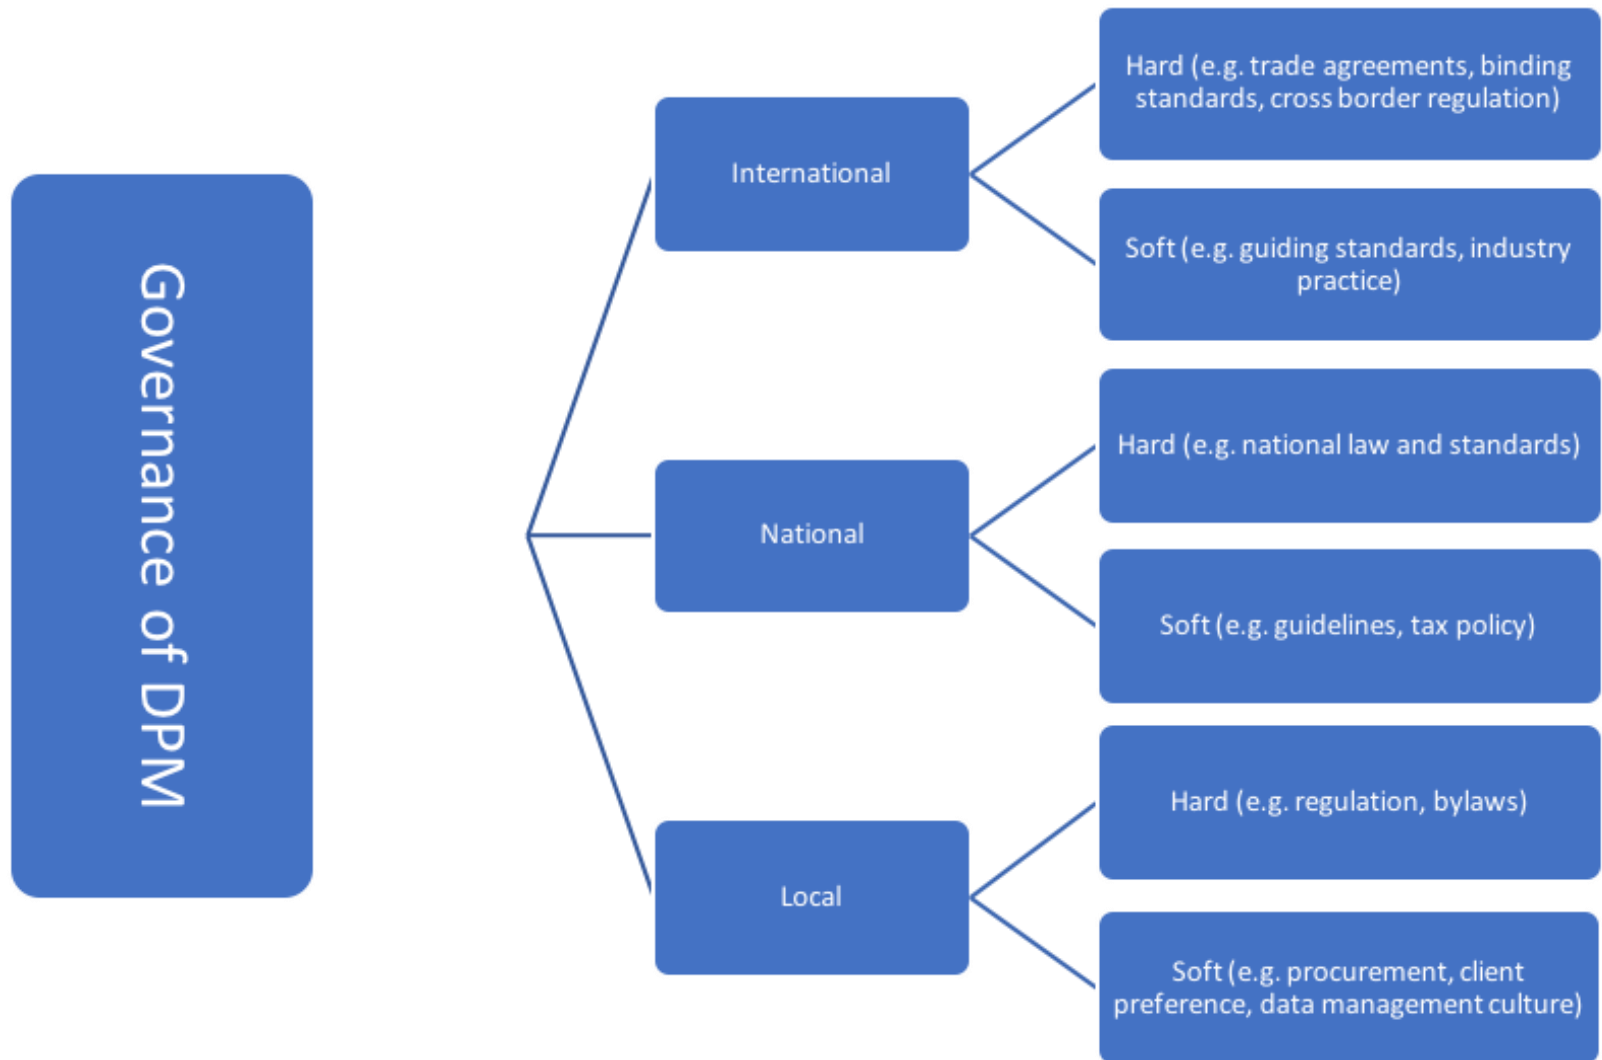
Governance of DPM

International

Hard (e.g. trade agreements, binding standards, cross border regulation)

Soft (e.g. guiding standards, industry practice)

National

Hard (e.g. national law and standards)

Soft (e.g. guidelines, tax policy)

Local

Hard (e.g. regulation, bylaws)

Soft (e.g. procurement, client preference, data management culture)